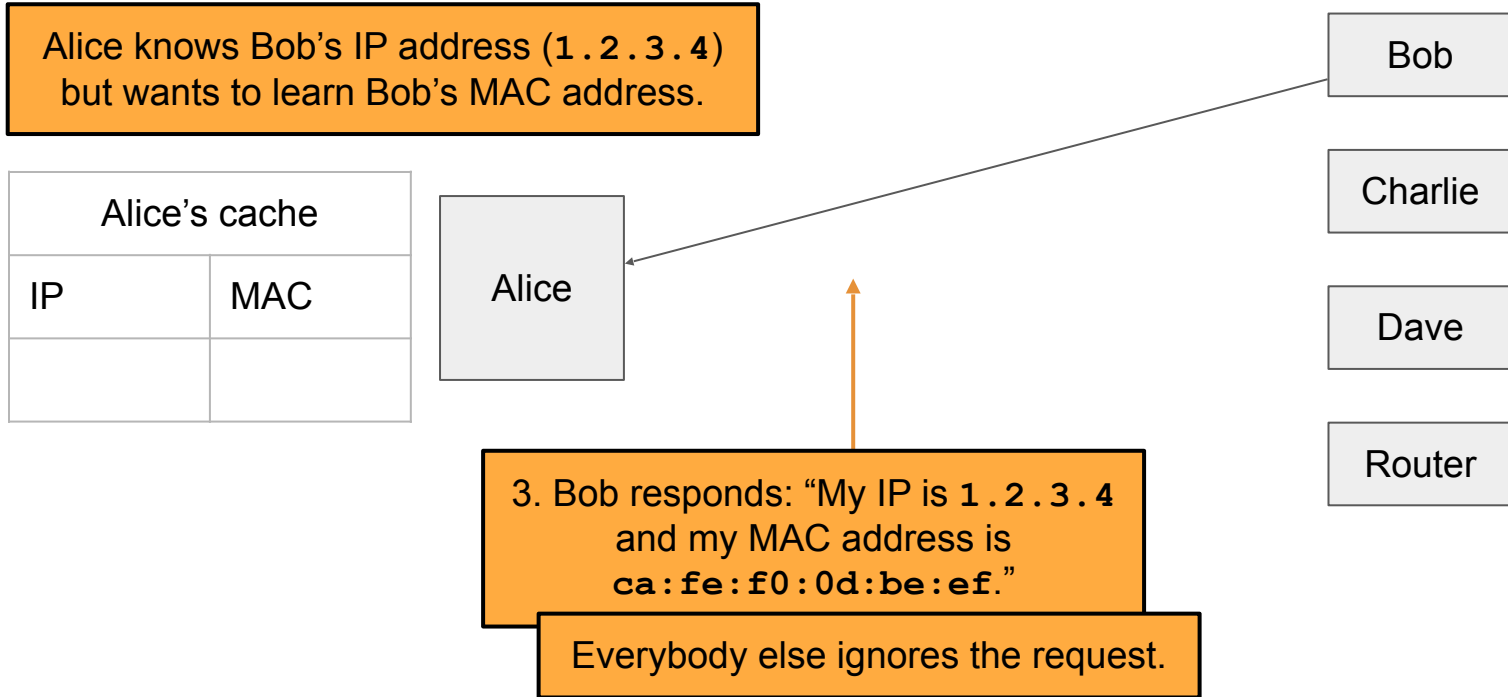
Alice knows Bob's IP address (1.2.3.4) but wants to learn Bob's MAC address.

| Alice's cache | |
|---|---|
| IP | MAC |
| | |

Alice

Bob

Charlie

Dave

Router

3. Bob responds: "My IP is 1.2.3.4 and my MAC address is ca:fe:f0:0d:be:ef."

Everybody else ignores the request.